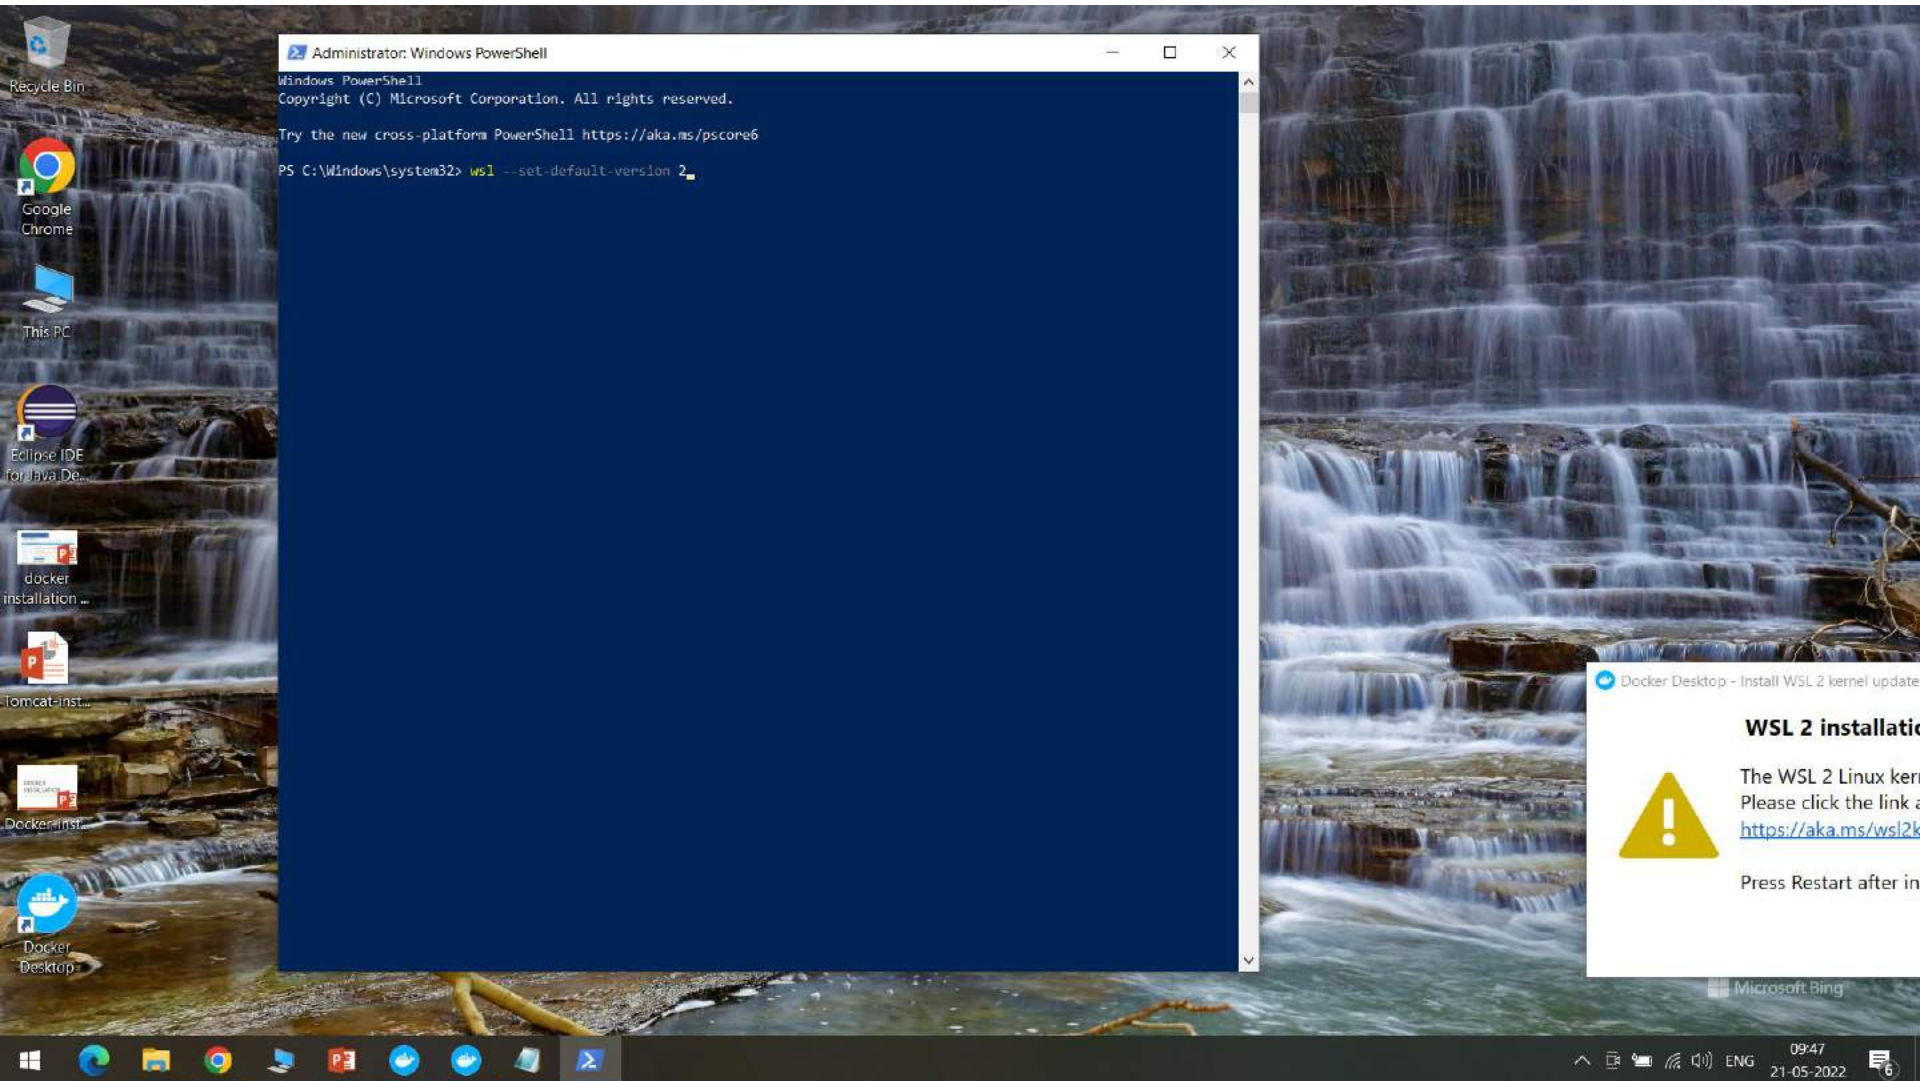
Recycle Bin

Google Chrome

This PC

Eclipse IDE for Java De...

docker installation ...

Tomcat-inst...

Docker-inst...

Docker Desktop

Administrator: Windows PowerShell

Windows PowerShell
Copyright (C) Microsoft Corporation. All rights reserved.

Try the new cross-platform PowerShell https://aka.ms/pscore6

PS C:\Windows\system32> wsl --set-default-version 2

Docker Desktop - Install WSL 2 kernel update

WSL 2 installatio

The WSL 2 Linux ker
Please click the link a
https://aka.ms/wsl2k

Press Restart after in

Microsoft Bing

ENG
09:47
21-05-2022
6